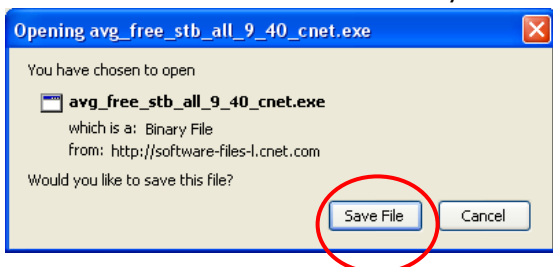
Opening avg_free_stb_all_9_40_cnet.exe

You have chosen to open

avg_free_stb_all_9_40_cnet.exe

which is a: Binary File

from: http://software-files-l.cnet.com

Would you like to save this file?

Save File

Cancel